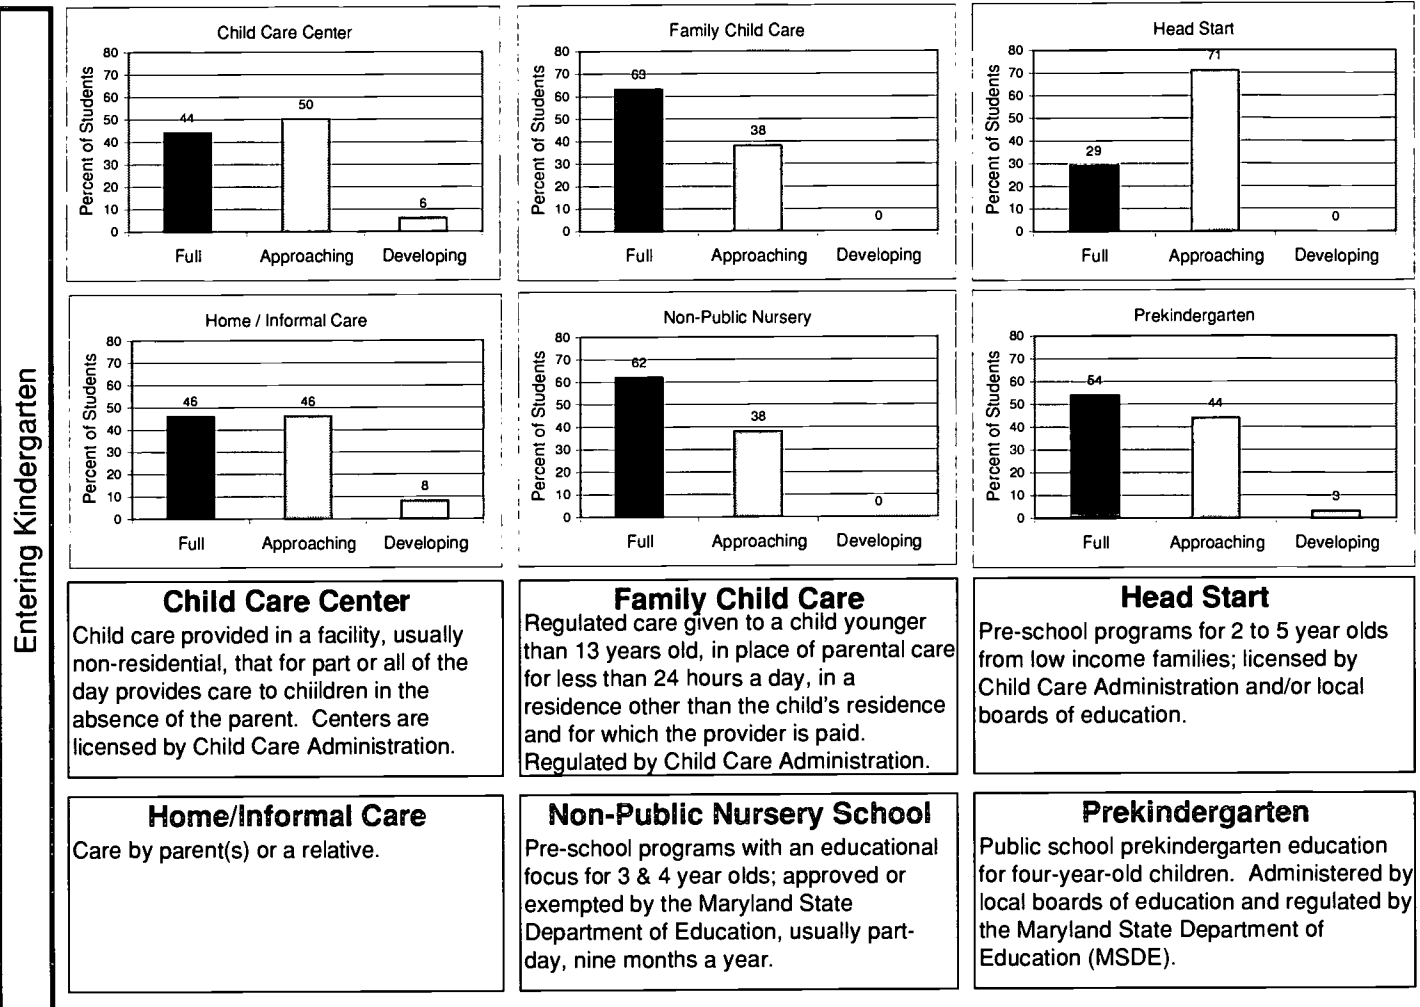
Entering Kindergarten

Child Care Center

Percent of Students

80 70 60 50 40 30 20 10 0

44 50 6

Full Approaching Developing

Family Child Care

Percent of Students

80 70 60 50 40 30 20 10 0

63 38 0

Full Approaching Developing

Head Start

Percent of Students

80 70 60 50 40 30 20 10 0

29 71 0

Full Approaching Developing

Home / Informal Care

Percent of Students

80 70 60 50 40 30 20 10 0

46 46 8

Full Approaching Developing

Non-Public Nursery

Percent of Students

80 70 60 50 40 30 20 10 0

62 38 0

Full Approaching Developing

Prekindergarten

Percent of Students

80 70 60 50 40 30 20 10 0

54 44 3

Full Approaching Developing

Child Care Center
Child care provided in a facility, usually non-residential, that for part or all of the day provides care to chiildren in the absence of the parent. Centers are licensed by Child Care Administration.

Family Child Care
Regulated care given to a child younger than 13 years old, in place of parental care for less than 24 hours a day, in a residence other than the child's residence and for which the provider is paid. Regulated by Child Care Administration.

Head Start
Pre-school programs for 2 to 5 year olds from low income families; licensed by Child Care Administration and/or local boards of education.

Home/Informal Care
Care by parent(s) or a relative.

Non-Public Nursery School
Pre-school programs with an educational focus for 3 & 4 year olds; approved or exempted by the Maryland State Department of Education, usually part-day, nine months a year.

Prekindergarten
Public school prekindergarten education for four-year-old children. Administered by local boards of education and regulated by the Maryland State Department of Education (MSDE).